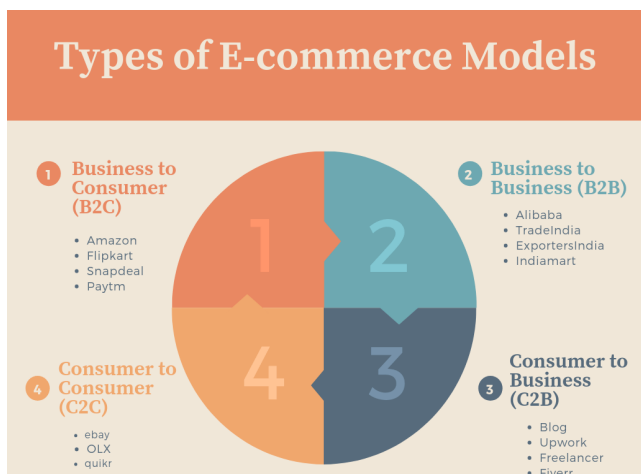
Types of E-commerce Models

1 Business to Consumer (B2C)
• Amazon
• Flipkart
• Snapdeal
• Paytm

2 Business to Business (B2B)
• Alibaba
• TradeIndia
• ExportersIndia
• Indiamart

1

2

4

3

4 Consumer to Consumer (C2C)
• ebay
• OLX
• quikr

3 Consumer to Business (C2B)
• Blog
• Upwork
• Freelancer
• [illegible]